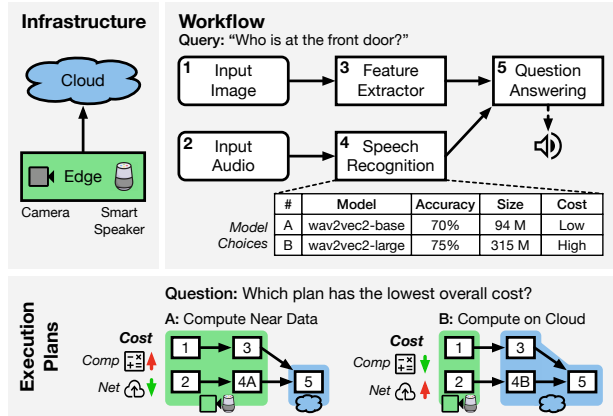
Infrastructure

Cloud

Edge

Camera

Smart Speaker

Workflow

Query: "Who is at the front door?"

1 Input Image

3 Feature Extractor

5 Question Answering

2 Input Audio

4 Speech Recognition

Model Choices

| # | Model | Accuracy | Size | Cost |
|---|---|---|---|---|
| A | wav2vec2-base | 70% | 94 M | Low |
| B | wav2vec2-large | 75% | 315 M | High |

Execution Plans

Question: Which plan has the lowest overall cost?

A: Compute Near Data

Cost

Comp

Net

1

3

2

4A

5

B: Compute on Cloud

Cost

Comp

Net

1

3

2

4B

5